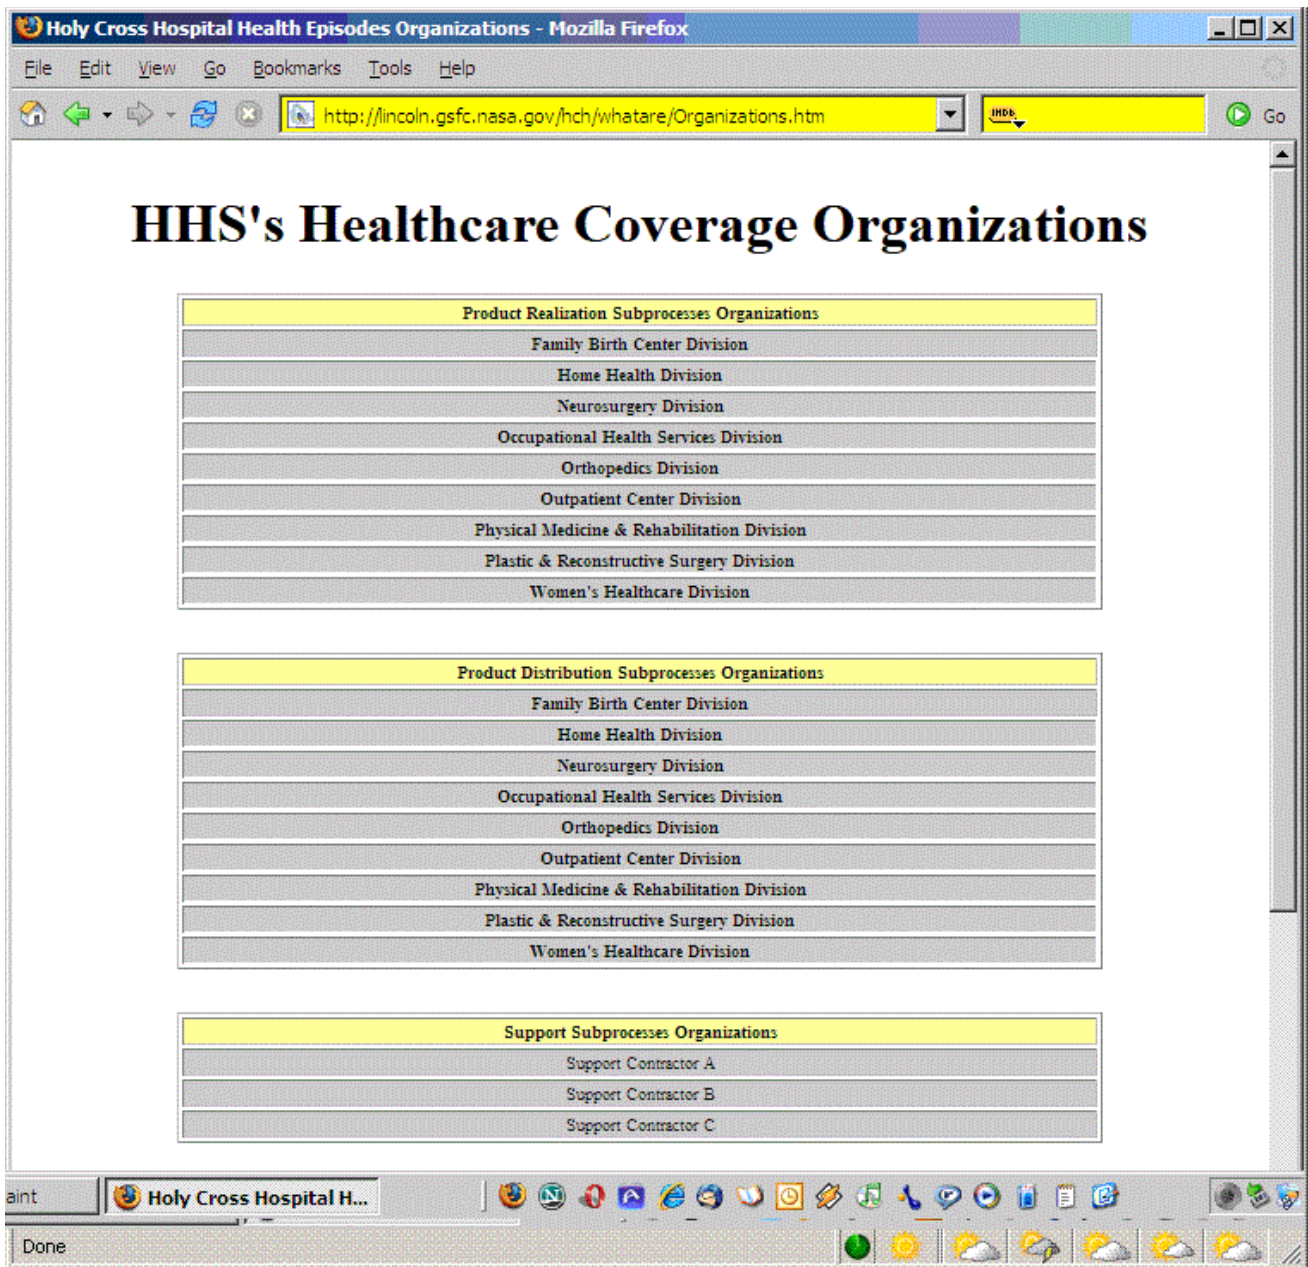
Holy Cross Hospital Health Episodes Organizations - Mozilla Firefox

File Edit View Go Bookmarks Tools Help

http://lincoln.gsfc.nasa.gov/hch/whatare/Organizations.htm

IMDb

Go

HHS's Healthcare Coverage Organizations

| Product Realization Subprocesses Organizations |
|---|
| Family Birth Center Division |
| Home Health Division |
| Neurosurgery Division |
| Occupational Health Services Division |
| Orthopedics Division |
| Outpatient Center Division |
| Physical Medicine & Rehabilitation Division |
| Plastic & Reconstructive Surgery Division |
| Women's Healthcare Division |

| Product Distribution Subprocesses Organizations |
|---|
| Family Birth Center Division |
| Home Health Division |
| Neurosurgery Division |
| Occupational Health Services Division |
| Orthopedics Division |
| Outpatient Center Division |
| Physical Medicine & Rehabilitation Division |
| Plastic & Reconstructive Surgery Division |
| Women's Healthcare Division |

| Support Subprocesses Organizations |
|---|
| Support Contractor A |
| Support Contractor B |
| Support Contractor C |

aint

Holy Cross Hospital H...

Done